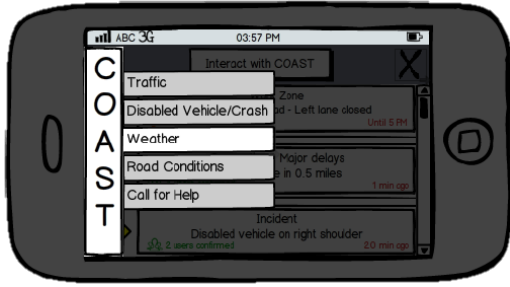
ABC 3G 03:57 PM

Interact with COAST

X

C
O
A
S
T

Traffic

Disabled Vehicle/Crash

Weather

Road Conditions

Call for Help

Zone
d - Left lane closed
Until 5 PM

Major delays
e in 0.5 miles
1 min ago

Incident
Disabled vehicle on right shoulder
2 users confirmed
20 min ago